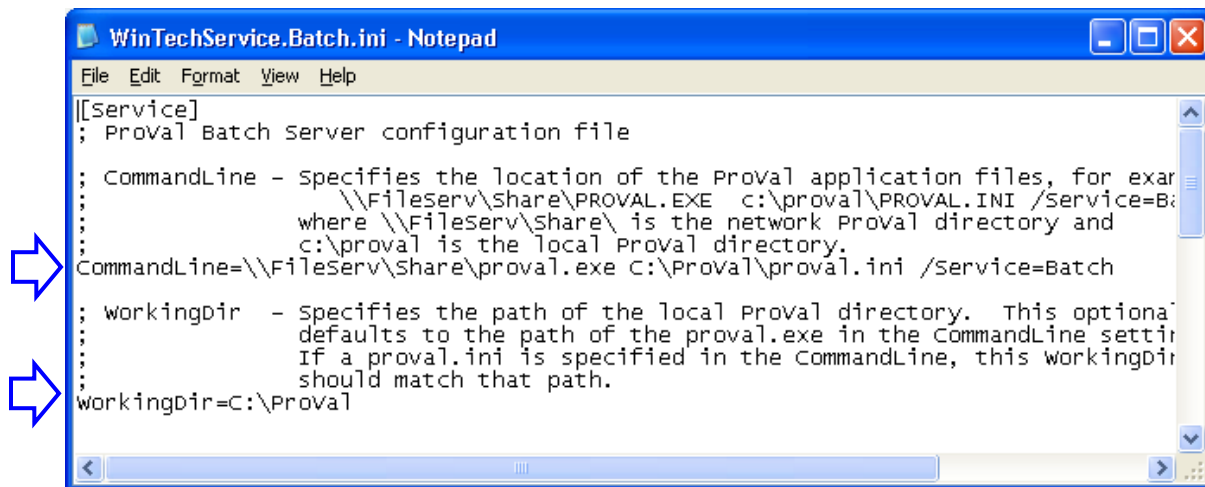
WinTechService.Batch.ini - Notepad

File Edit Format View Help

[Service]
; ProVal Batch Server configuration file

; CommandLine - Specifies the location of the ProVal application files, for exar
;                \\FileServ\Share\PROVAL.EXE  C:\proval\PROVAL.INI /Service=Ba
;              where \\FileServ\Share\ is the network ProVal directory and
;              c:\proval is the local ProVal directory.
CommandLine=\\FileServ\Share\proval.exe C:\ProVal\proval.ini /Service=Batch

; WorkingDir  - Specifies the path of the local ProVal directory.  This optional
;              defaults to the path of the proval.exe in the CommandLine settin
;              If a proval.ini is specified in the CommandLine, this WorkingDir
;              should match that path.
WorkingDir=C:\ProVal